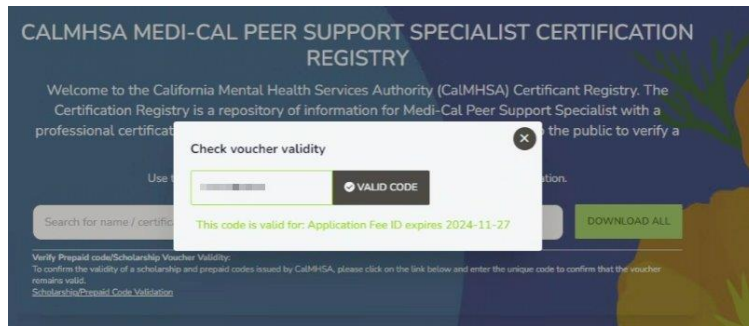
CALMHSA MEDI-CAL PEER SUPPORT SPECIALIST CERTIFICATION REGISTRY

Welcome to the California Mental Health Services Authority (CalMHSA) Certificant Registry. The Certification Registry is a repository of information for Medi-Cal Peer Support Specialist with a professional certificat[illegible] the public to verify a

Use t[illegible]ation.

Search for name / certific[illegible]

DOWNLOAD ALL

Check voucher validity

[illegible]

VALID CODE

This code is valid for: Application Fee ID expires 2024-11-27

Verify Prepaid code/Scholarship Voucher Validity:
To confirm the validity of a scholarship and prepaid codes issued by CalMHSA, please click on the link below and enter the unique code to confirm that the voucher remains valid.
Scholarship/Prepaid Code Validation